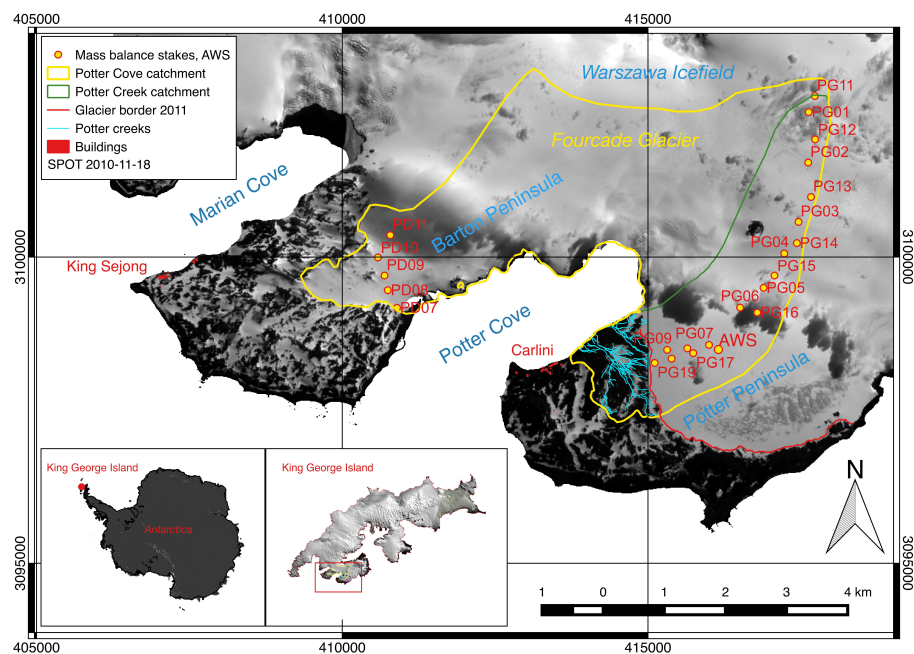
405000
410000
415000

Mass balance stakes, AWS
Potter Cove catchment
Potter Creek catchment
Glacier border 2011
Potter creeks
Buildings
SPOT 2010-11-18

Warszawa Icefield
Fourcade Glacier
Marian Cove
Barton Peninsula
King Sejong
Potter Cove
Carlini
Potter Peninsula

PG11
PG01
PG12
PG02
PG13
PG03
PG04
PG14
PG15
PG05
PG06
PG16
PG09
PG07
AWS
PG17
PG19
PD11
PD13
PD09
PD08
PD07

3100000
3100000

King George Island
Antarctica

King George Island

N

1 0 1 2 3 4 km

3095000
3095000

405000
410000
415000